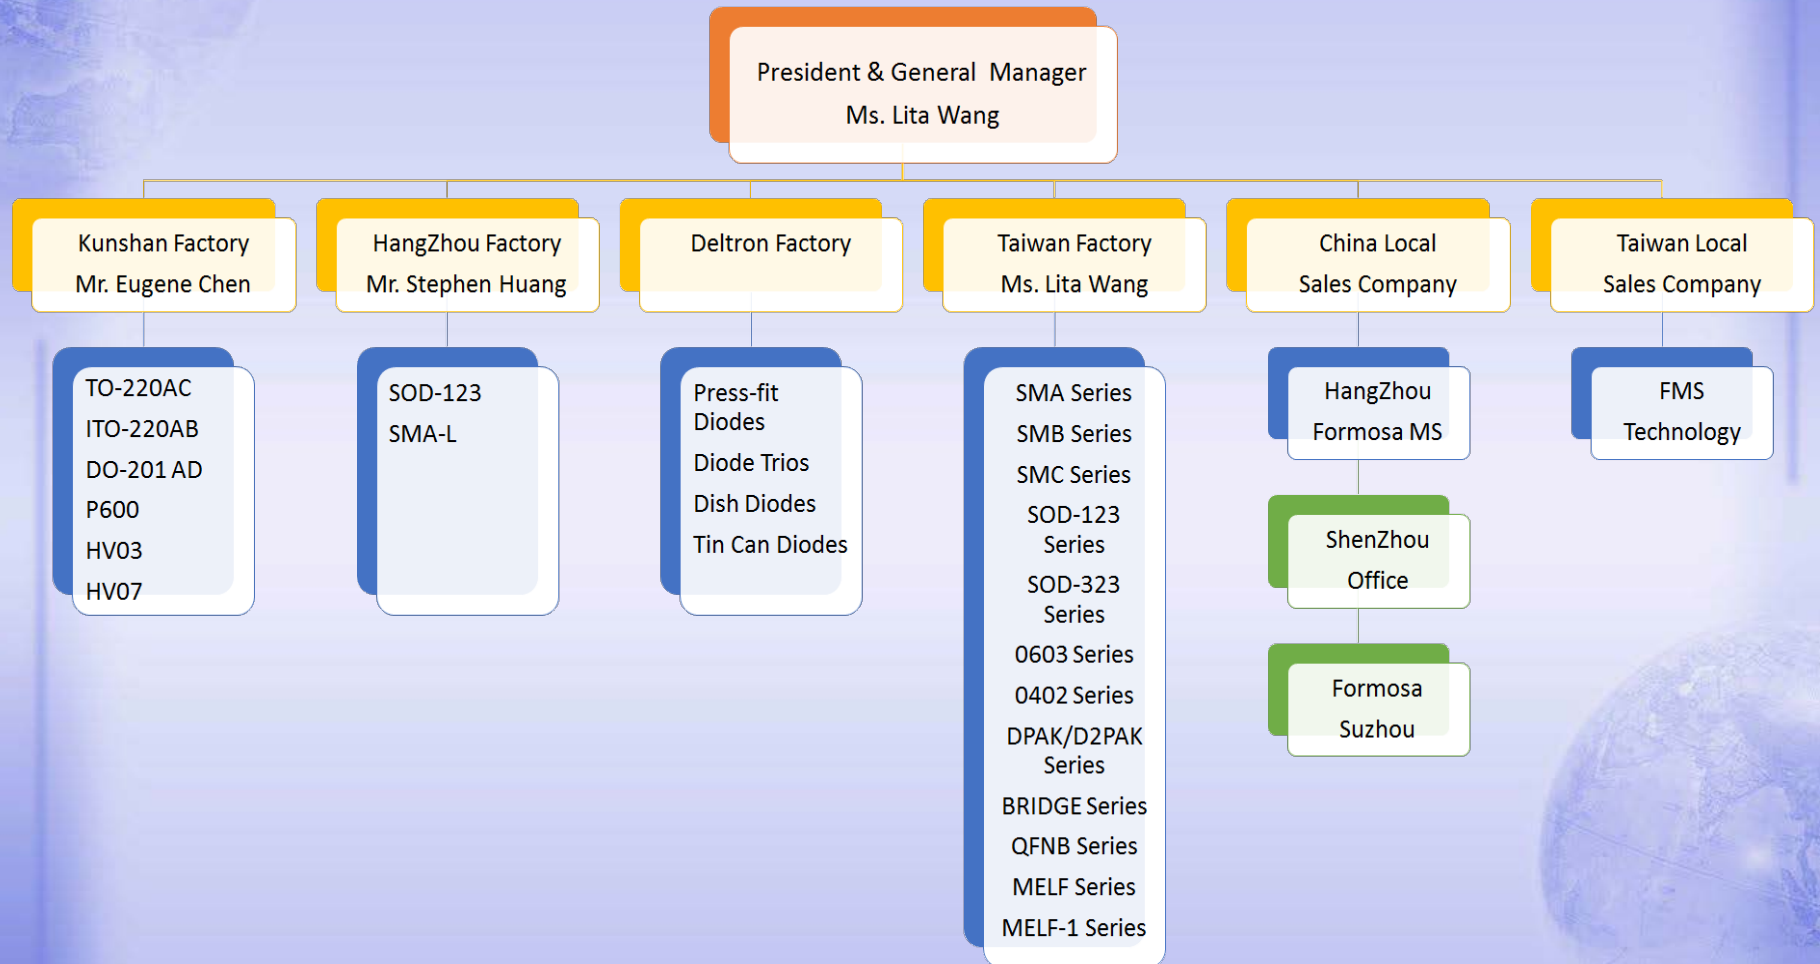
President & General Manager
Ms. Lita Wang

Kunshan Factory
Mr. Eugene Chen

TO-220AC
ITO-220AB
DO-201 AD
P600
HV03
HV07

HangZhou Factory
Mr. Stephen Huang

SOD-123
SMA-L

Deltron Factory

Press-fit Diodes
Diode Trios
Dish Diodes
Tin Can Diodes

Taiwan Factory
Ms. Lita Wang

SMA Series
SMB Series
SMC Series
SOD-123 Series
SOD-323 Series
0603 Series
0402 Series
DPAK/D2PAK Series
BRIDGE Series
QFNB Series
MELF Series
MELF-1 Series

China Local
Sales Company

HangZhou
Formosa MS

ShenZhou
Office

Formosa
Suzhou

Taiwan Local
Sales Company

FMS
Technology